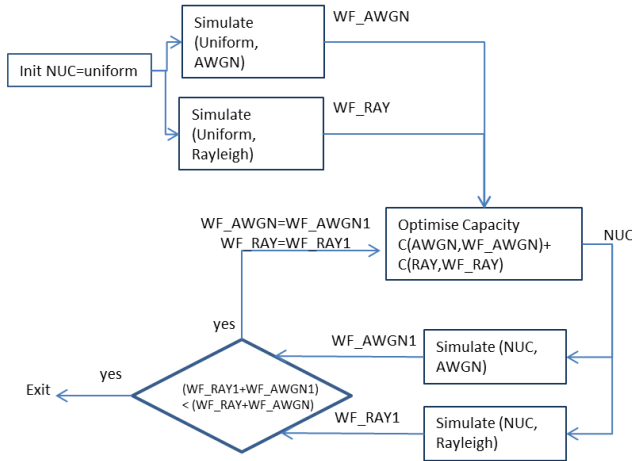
Init NUC=uniform

Simulate (Uniform, AWGN)

WF_AWGN

Simulate (Uniform, Rayleigh)

WF_RAY

WF_AWGN=WF_AWGN1
WF_RAY=WF_RAY1

Optimise Capacity C(AWGN,WF_AWGN)+ C(RAY,WF_RAY)

NUC

yes

WF_AWGN1

Simulate (NUC, AWGN)

yes

Exit

(WF_RAY1+WF_AWGN1) < (WF_RAY+WF_AWGN)

WF_RAY1

Simulate (NUC, Rayleigh)